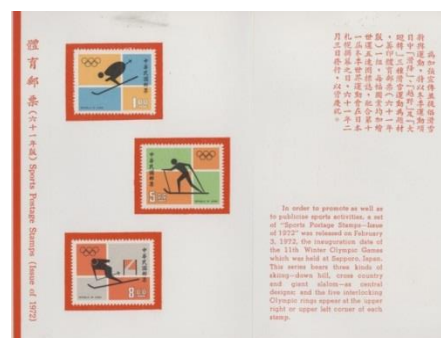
體育郵票（六十一年版）Sports Postage Stamps (Issue of 1972)

中華民國郵票
1.00

中華民國郵票
5.00

中華民國郵票
8.00

In order to promote as well as to publicize sports activities, a set of "Sports Postage Stamps—Issue of 1972" was released on February 3, 1972, the inauguration date of the 11th Winter Olympic Games which was held at Sapporo, Japan. This series bears three kinds of skiing—down hill, cross country and giant slalom—as central designs; and the five interlocking Olympic rings appear at the upper right or upper left corner of each stamp.

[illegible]